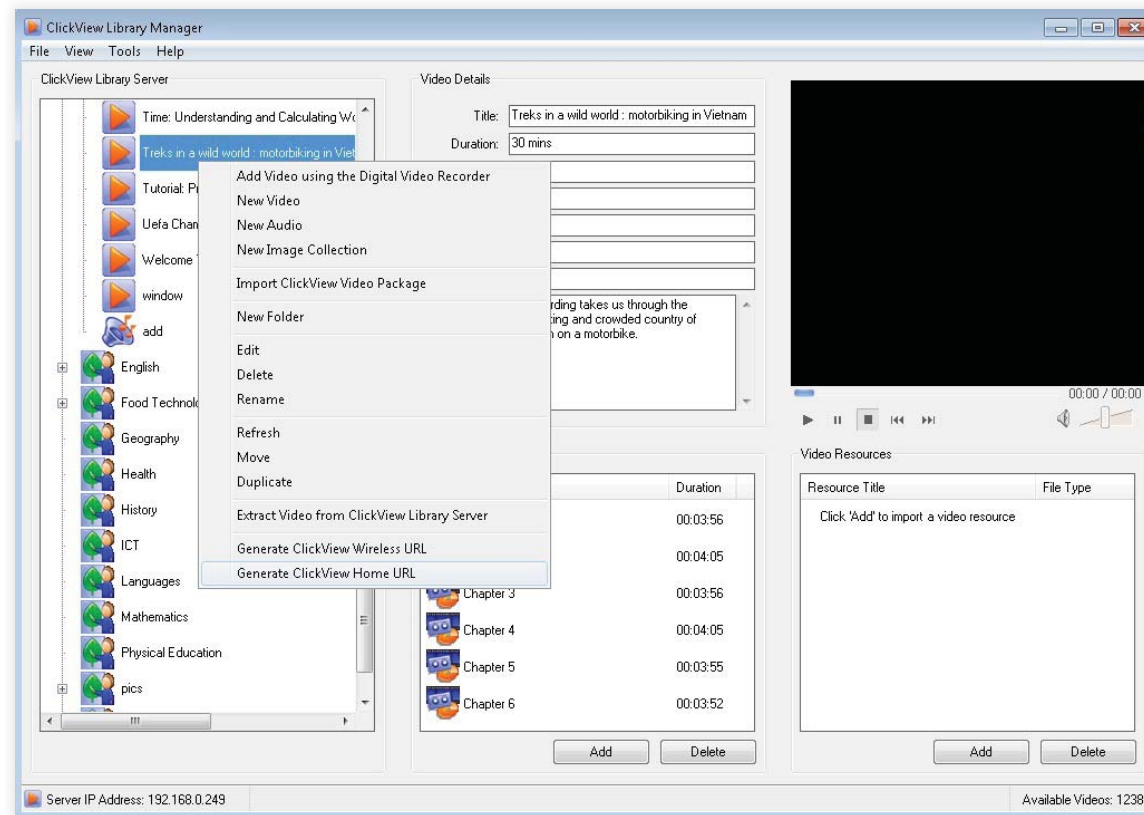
ClickView Library Manager
File View Tools Help

ClickView Library Server

Time: Understanding and Calculating W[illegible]
Treks in a wild world : motorbiking in Viet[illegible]
Tutorial: Pr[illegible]
Uefa Chan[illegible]
Welcome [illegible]
window
add
English
Food Technol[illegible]
Geography
Health
History
ICT
Languages
Mathematics
Physical Education
pics

Add Video using the Digital Video Recorder
New Video
New Audio
New Image Collection
Import ClickView Video Package
New Folder
Edit
Delete
Rename
Refresh
Move
Duplicate
Extract Video from ClickView Library Server
Generate ClickView Wireless URL
Generate ClickView Home URL

Video Details
Title: Treks in a wild world : motorbiking in Vietnam
Duration: 30 mins

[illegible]rding takes us through the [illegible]ting and crowded country of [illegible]n on a motorbike.

| | Duration |
|---|---|
| | 00:03:56 |
| | 00:04:05 |
| Chapter 3 | 00:03:56 |
| Chapter 4 | 00:04:05 |
| Chapter 5 | 00:03:55 |
| Chapter 6 | 00:03:52 |

Add Delete

00:00 / 00:00

Video Resources
| Resource Title | File Type |
|---|---|
| Click 'Add' to import a video resource | |

Add Delete

Server IP Address: 192.168.0.249
Available Videos: 1238